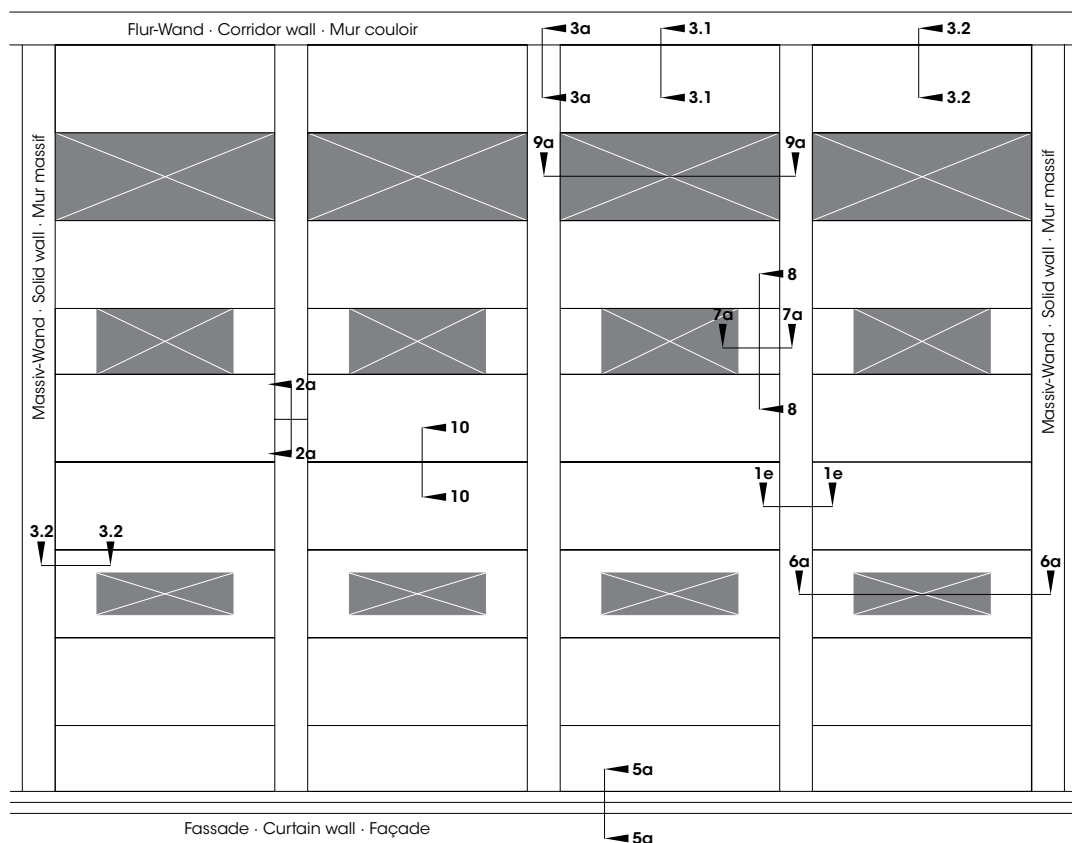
Flur-Wand · Corridor wall · Mur couloir

3a
3a
3.1
3.1
3.2
3.2

Massiv-Wand · Solid wall · Mur massif

9a
9a

8
7a
7a
8

2a
2a

10
10

1e
1e

3.2
3.2

6a
6a

Massiv-Wand · Solid wall · Mur massif

5a
Fassade · Curtain wall · Façade
5a